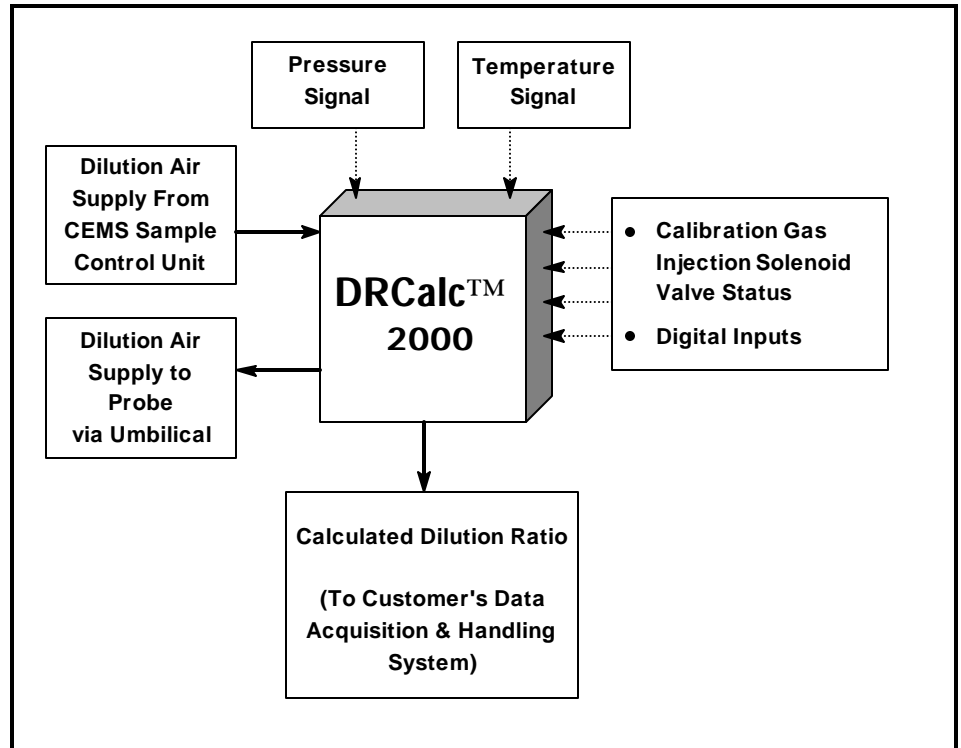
Pressure Signal

Temperature Signal

Dilution Air Supply From CEMS Sample Control Unit

DRCalc™ 2000

• Calibration Gas Injection Solenoid Valve Status

• Digital Inputs

Dilution Air Supply to Probe via Umbilical

Calculated Dilution Ratio

(To Customer's Data Acquisition & Handling System)